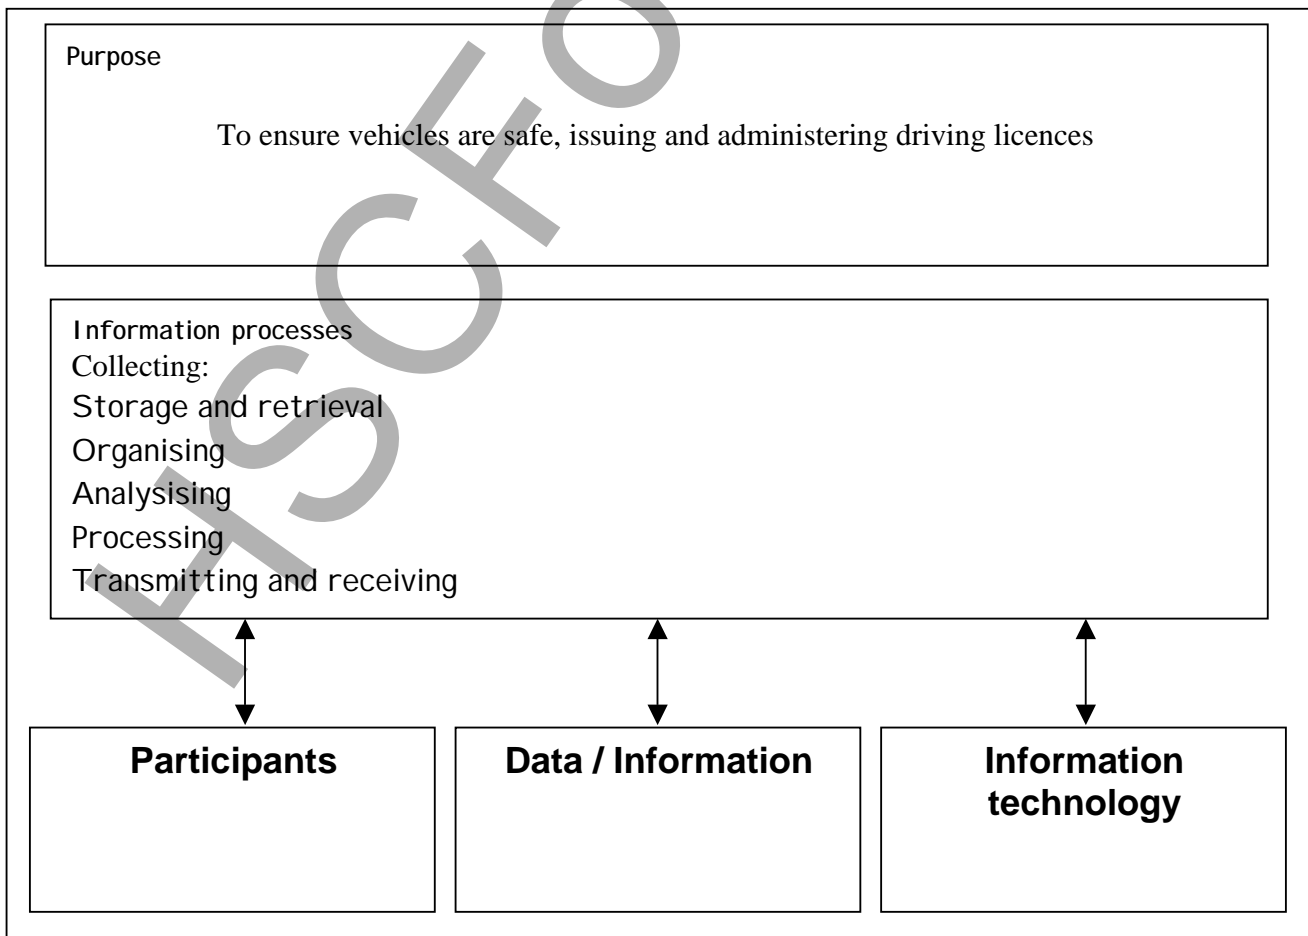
Purpose

To ensure vehicles are safe, issuing and administering driving licences

Information processes
Collecting:
Storage and retrieval
Organising
Analysising
Processing
Transmitting and receiving

Participants

Data / Information

Information technology

HSCFO